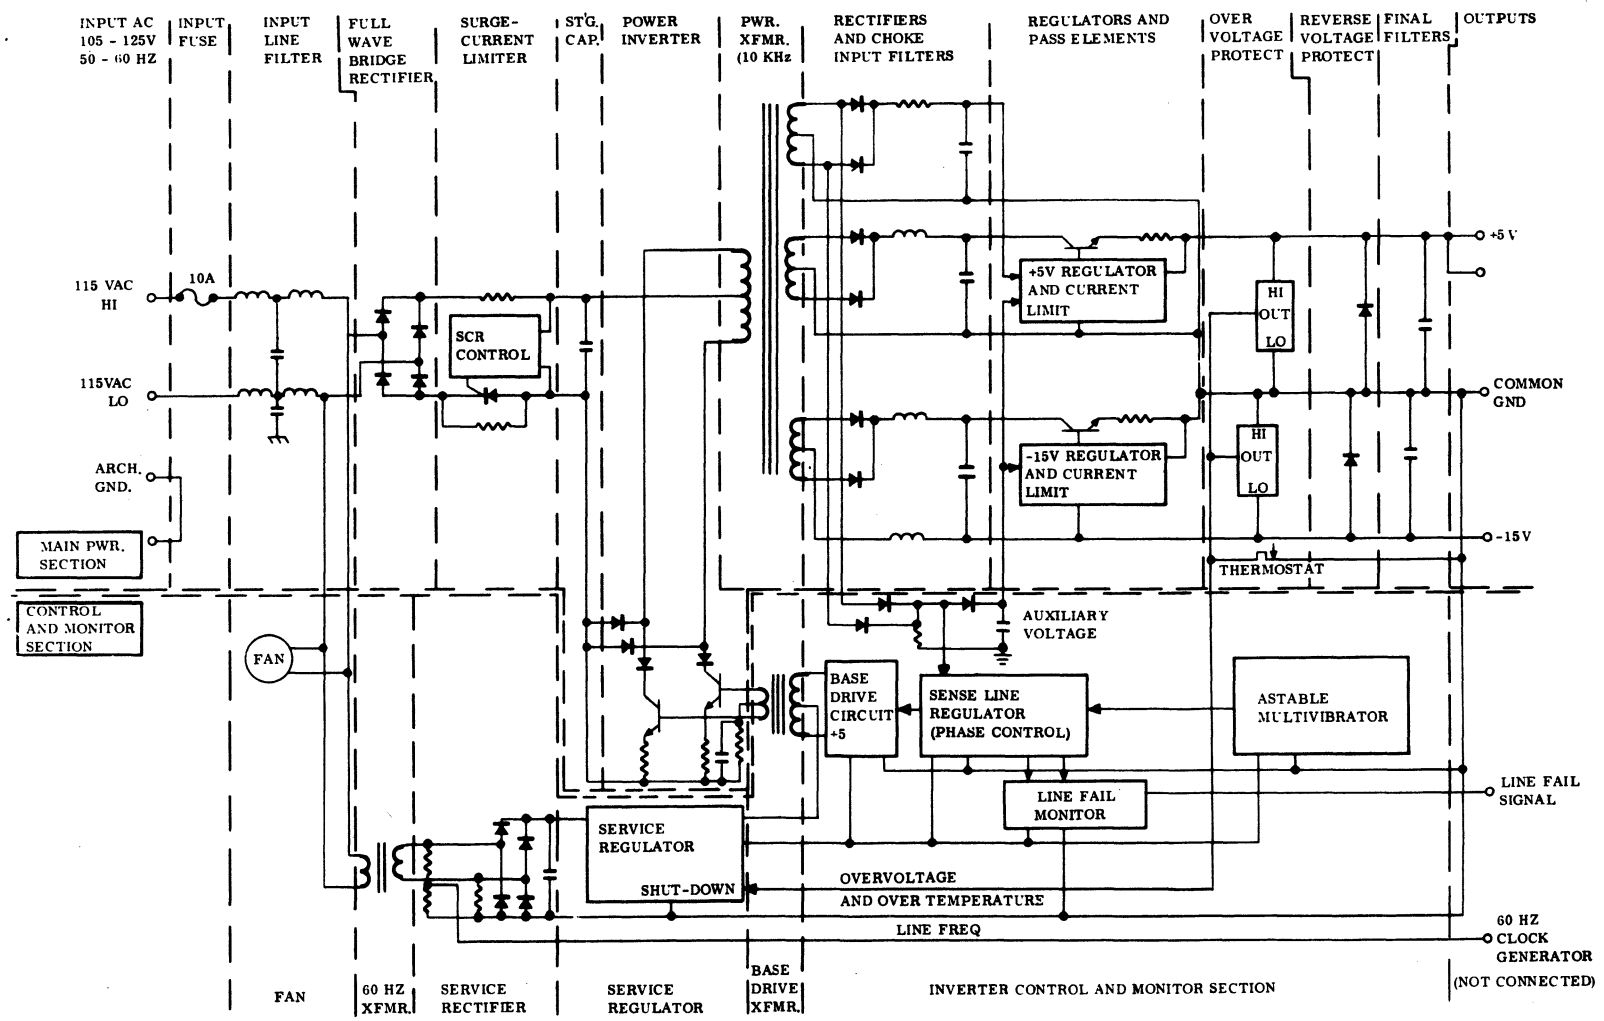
INPUT AC 105 - 125V 50 - 60 HZ

INPUT FUSE

INPUT LINE FILTER

FULL WAVE BRIDGE RECTIFIER

SURGE-CURRENT LIMITER

STG. CAP.

POWER INVERTER

PWR. XFMR. (10 KHz)

RECTIFIERS AND CHOKE INPUT FILTERS

REGULATORS AND PASS ELEMENTS

OVER VOLTAGE PROTECT

REVERSE VOLTAGE PROTECT

FINAL FILTERS

OUTPUTS

115 VAC HI

10A

115VAC LO

ARCH. GND.

MAIN PWR. SECTION

SCR CONTROL

+5V REGULATOR AND CURRENT LIMIT

-15V REGULATOR AND CURRENT LIMIT

HI OUT LO

HI OUT LO

+5 V

COMMON GND

-15V

THERMOSTAT

CONTROL AND MONITOR SECTION

FAN

AUXILIARY VOLTAGE

BASE DRIVE CIRCUIT +5

SENSE LINE REGULATOR (PHASE CONTROL)

ASTABLE MULTIVIBRATOR

LINE FAIL MONITOR

LINE FAIL SIGNAL

SERVICE REGULATOR

SHUT-DOWN

OVERVOLTAGE AND OVER TEMPERATURE

LINE FREQ

60 HZ CLOCK GENERATOR

FAN

60 HZ XFMR.

SERVICE RECTIFIER

SERVICE REGULATOR

BASE DRIVE XFMR.

INVERTER CONTROL AND MONITOR SECTION

(NOT CONNECTED)